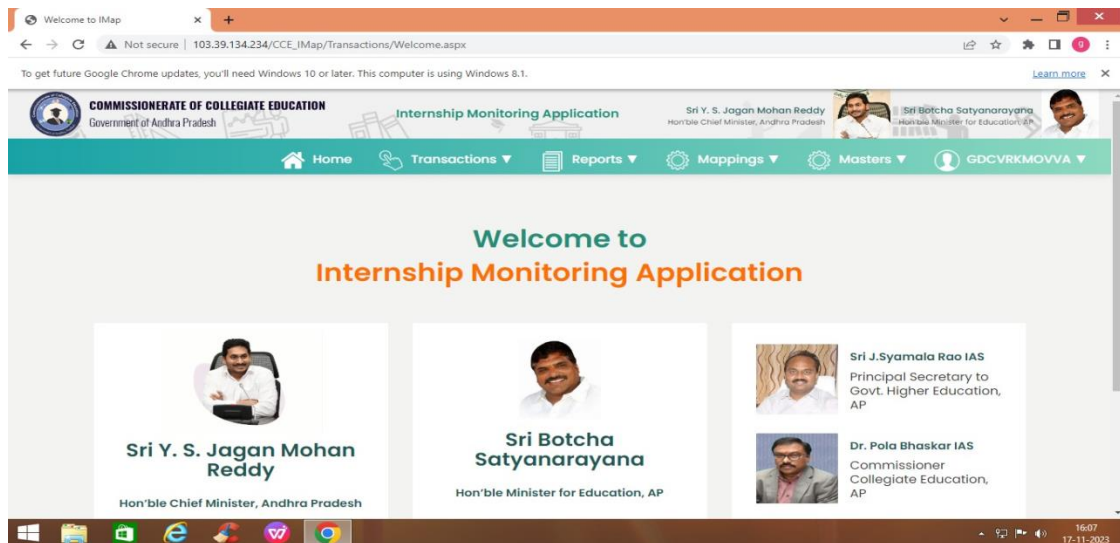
Welcome to IMap

Not secure | 103.39.134.234/CCE_IMap/Transactions/Welcome.aspx

To get future Google Chrome updates, you'll need Windows 10 or later. This computer is using Windows 8.1.

Learn more

COMMISSIONERATE OF COLLEGIATE EDUCATION
Government of Andhra Pradesh

Internship Monitoring Application

Sri Y. S. Jagan Mohan Reddy
Hon'ble Chief Minister, Andhra Pradesh

Sri Botcha Satyanarayana
Hon'ble Minister for Education, AP

Home Transactions ▼ Reports ▼ Mappings ▼ Masters ▼ GDCVRKMOVVA ▼

Welcome to
Internship Monitoring Application

Sri Y. S. Jagan Mohan Reddy
Hon'ble Chief Minister, Andhra Pradesh

Sri Botcha Satyanarayana
Hon'ble Minister for Education, AP

Sri J.Syamala Rao IAS
Principal Secretary to Govt. Higher Education, AP

Dr. Pola Bhaskar IAS
Commissioner Collegiate Education, AP

16:07
17-11-2023